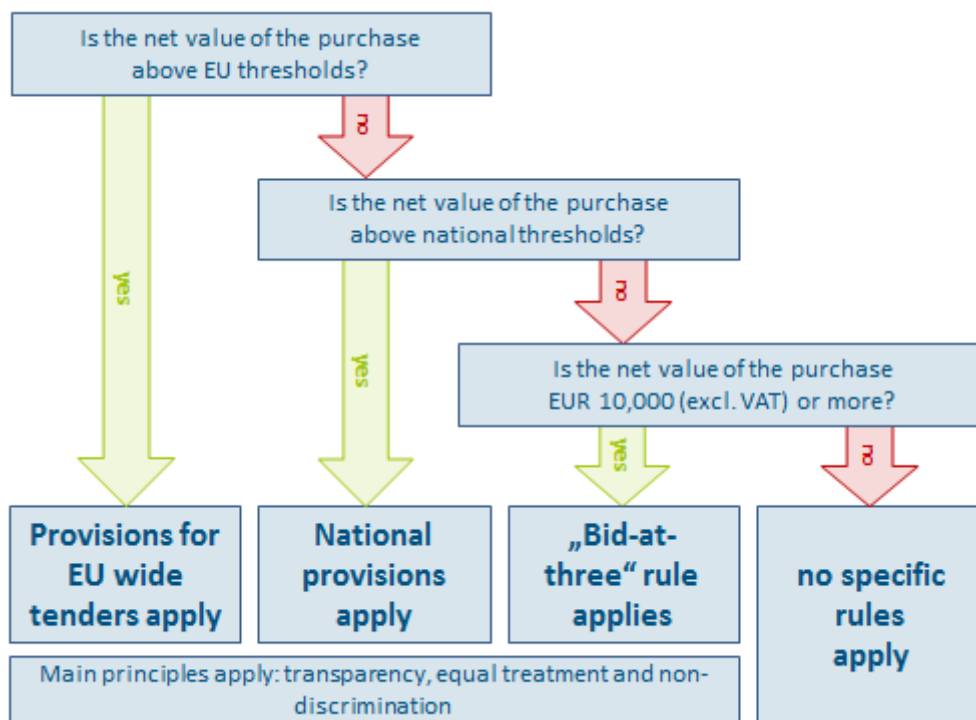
Is the net value of the purchase above EU thresholds?

no

yes

Is the net value of the purchase above national thresholds?

no

yes

Is the net value of the purchase EUR 10,000 (excl. VAT) or more?

yes

no

Provisions for EU wide tenders apply

National provisions apply

„Bid-at-three“ rule applies

no specific rules apply

Main principles apply: transparency, equal treatment and non-discrimination